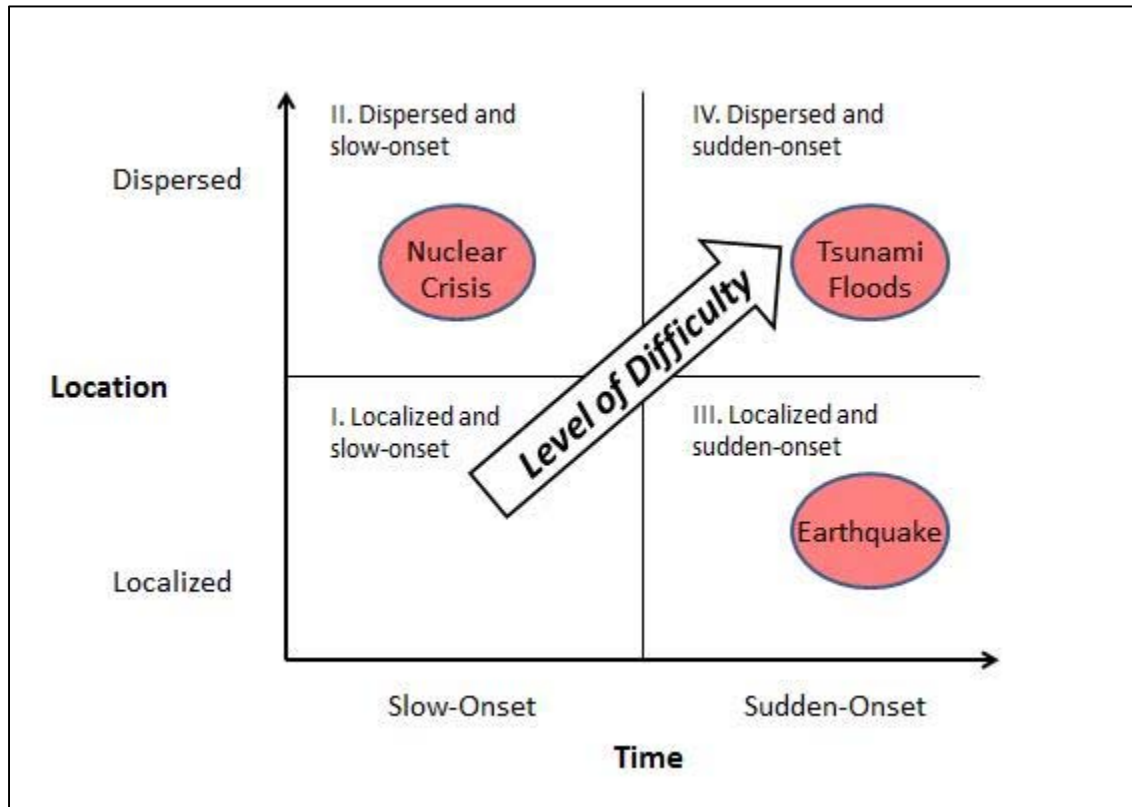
II. Dispersed and slow-onset

IV. Dispersed and sudden-onset

Dispersed

Nuclear Crisis

Tsunami Floods

Level of Difficulty

Location

I. Localized and slow-onset

III. Localized and sudden-onset

Earthquake

Localized

Slow-Onset

Sudden-Onset

Time